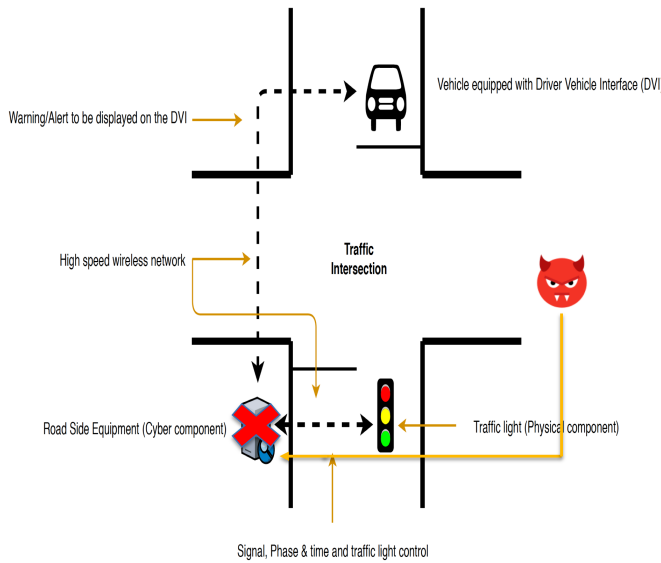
Vehicle equipped with Driver Vehicle Interface (DVI

Warning/Alert to be displayed on the DVI

High speed wireless network

Traffic
Intersection

Road Side Equipment (Cyber component)

Traffic light (Physical component)

Signal, Phase & time and traffic light control